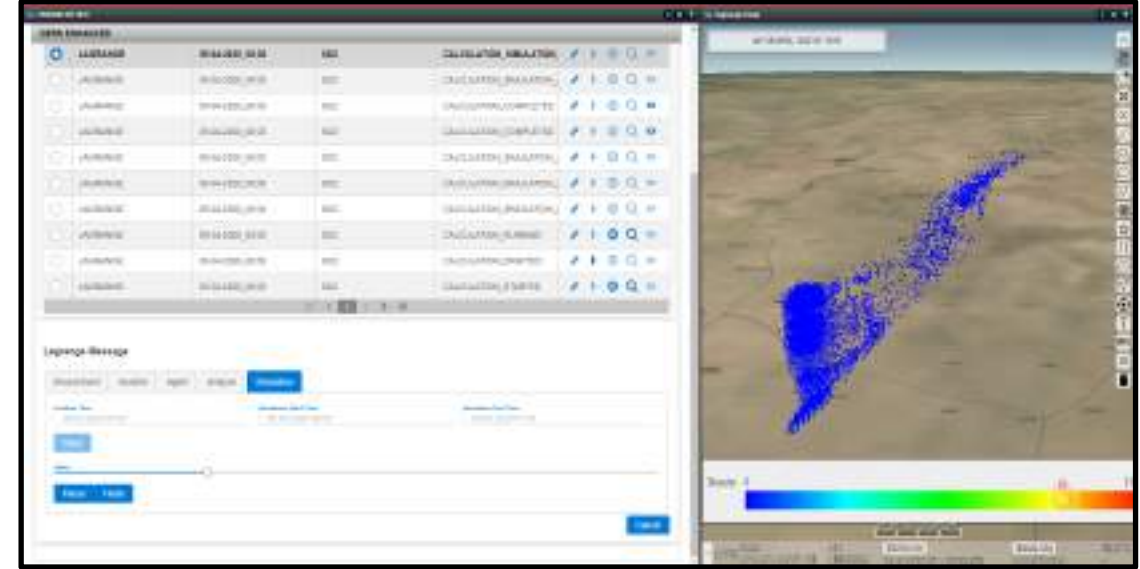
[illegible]

| | LAGRANGE | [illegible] | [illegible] | CALCULATION_SIMULATION |
|---|---|---|---|---|
| | LAGRANGE | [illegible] | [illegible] | CALCULATION_SIMULATION |
| | LAGRANGE | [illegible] | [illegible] | CALCULATION_COMPLETED |
| | LAGRANGE | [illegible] | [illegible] | CALCULATION_COMPLETED |
| | LAGRANGE | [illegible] | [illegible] | CALCULATION_SIMULATION |
| | LAGRANGE | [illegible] | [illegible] | CALCULATION_SIMULATION |
| | LAGRANGE | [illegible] | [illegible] | CALCULATION_SIMULATION |
| | LAGRANGE | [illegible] | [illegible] | CALCULATION_RUNNING |
| | LAGRANGE | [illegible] | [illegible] | CALCULATION_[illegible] |
| | LAGRANGE | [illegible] | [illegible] | CALCULATION_STARTED |

Lagrange Message

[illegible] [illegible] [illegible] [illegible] Simulation

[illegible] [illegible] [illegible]

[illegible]

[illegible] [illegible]

Cancel

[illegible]

Scale